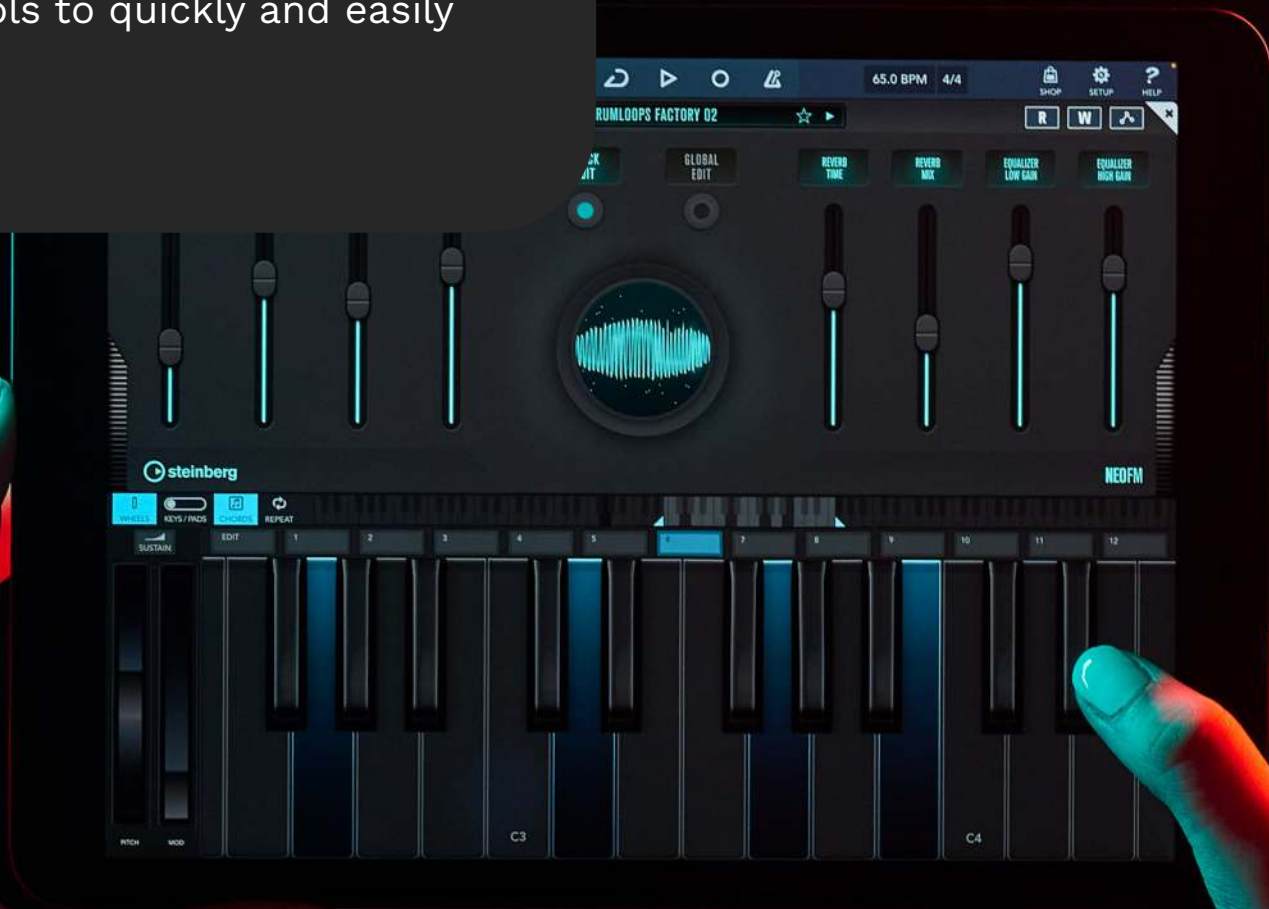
ols to quickly and easily

65.0 BPM 4/4

SHOP SETUP HELP

RUMLOOPS FACTORY 02

R W

CK
IIT

GLOBAL EDIT

REVERB TIME

REVERB MIX

EQUALIZER LOW GAIN

EQUALIZER HIGH GAIN

steinberg

NEOFM

WHEELS KEYS / PADS CHORDS REPEAT

SUSTAIN

EDIT 1 2 3 4 5 6 7 8 9 10 11 12

C3

C4

PITCH MOD